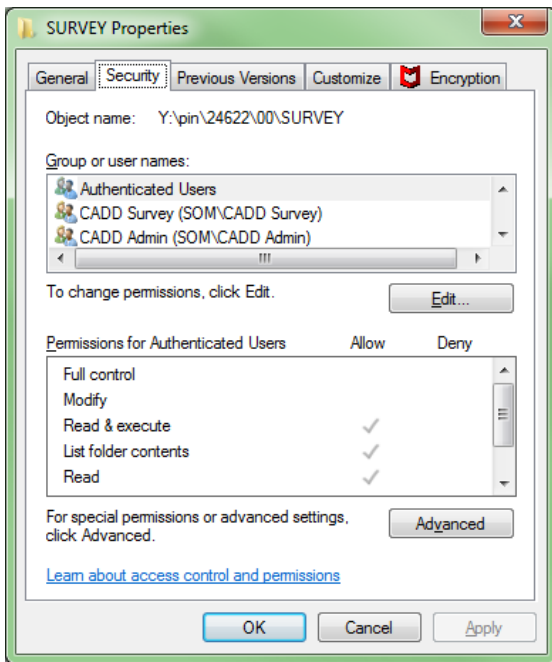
SURVEY Properties

General | Security | Previous Versions | Customize | Encryption

Object name: Y:\pin\24622\00\SURVEY

Group or user names:

Authenticated Users
CADD Survey (SOM\CADD Survey)
CADD Admin (SOM\CADD Admin)

To change permissions, click Edit.

Edit...

| Permissions for Authenticated Users | Allow | Deny |
|---|---|---|
| Full control | | |
| Modify | | |
| Read & execute | ✓ | |
| List folder contents | ✓ | |
| Read | ✓ | |

For special permissions or advanced settings, click Advanced.

Advanced

Learn about access control and permissions

OK | Cancel | Apply